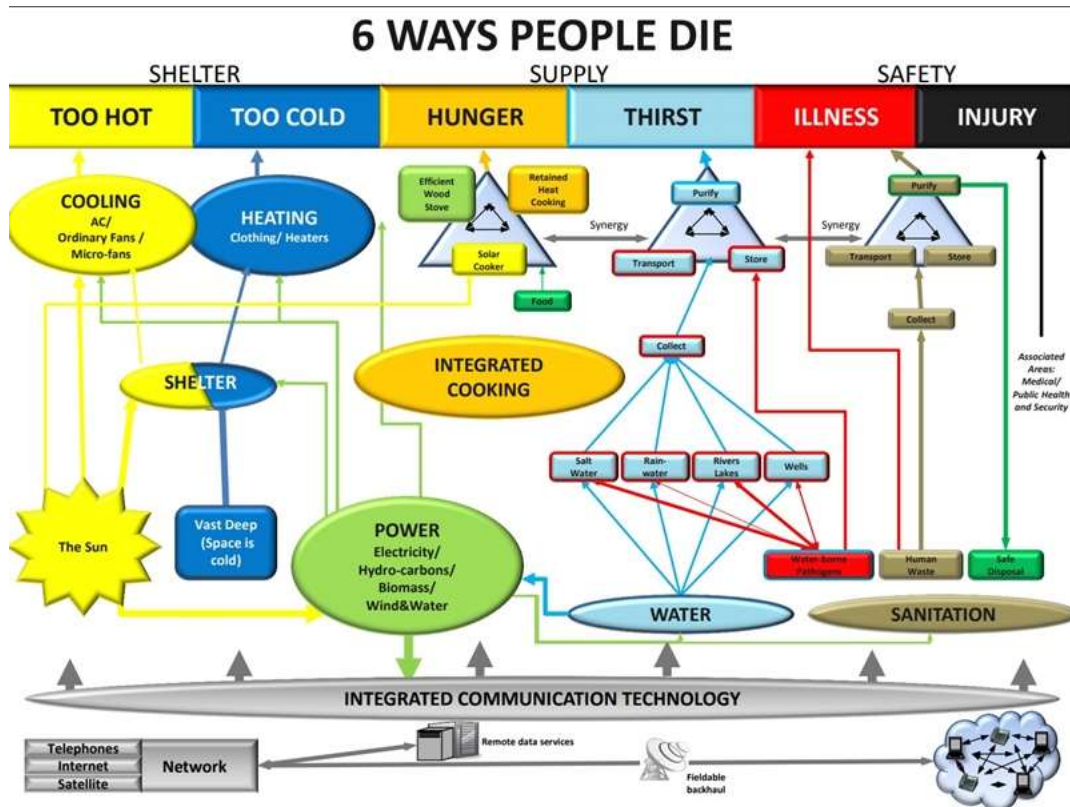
6 WAYS PEOPLE DIE

SHELTER
SUPPLY
SAFETY

TOO HOT
TOO COLD
HUNGER
THIRST
ILLNESS
INJURY

COOLING
AC/ Ordinary Fans / Micro-fans

HEATING
Clothing/ Heaters

Efficient Wood Stove
Retained Heat Cooking
Solar Cooker
Food

Synergy

Purify
Transport
Store

Synergy

Purify
Transport
Store
Collect

Collect

SHELTER

INTEGRATED COOKING

Associated Areas: Medical/ Public Health and Security

Salt Water
Rain-water
Rivers Lakes
Wells

The Sun

Vast Deep (Space is cold)

POWER
Electricity/ Hydro-carbons/ Biomass/ Wind&Water

Water-borne Pathogens
Human Waste
Safe Disposal

WATER
SANITATION

INTEGRATED COMMUNICATION TECHNOLOGY

Telephones
Internet
Satellite
Network

Remote data services

Fieldable backhaul